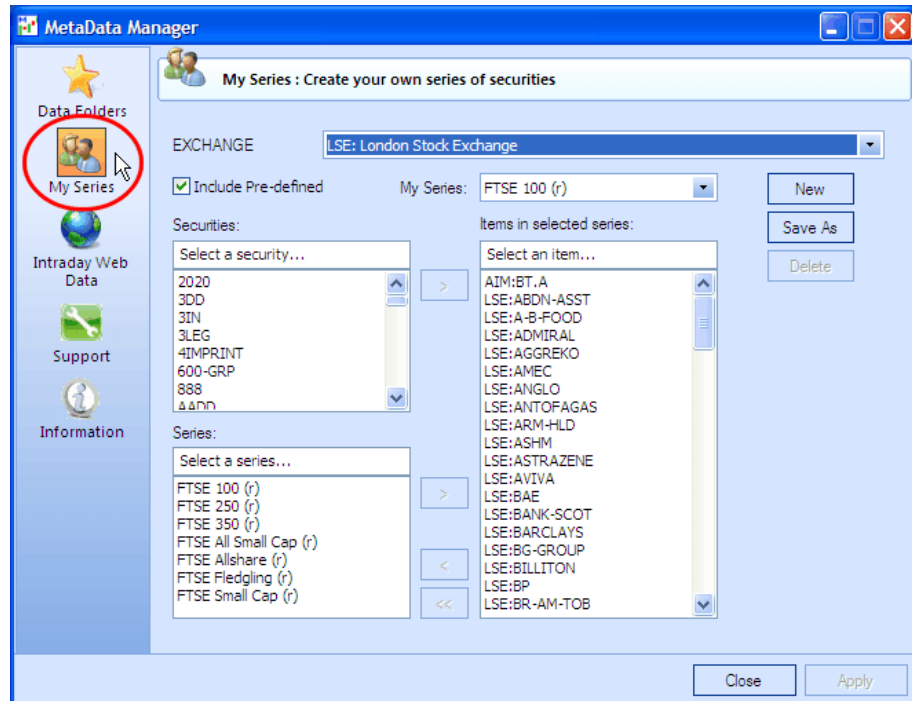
MetaData Manager

Data Folders

My Series

Intraday Web Data

Support

Information

My Series : Create your own series of securities

EXCHANGE

LSE: London Stock Exchange

Include Pre-defined

My Series:

FTSE 100 (r)

New

Save As

Delete

Securities:

Select a security...

2020
3DD
3IN
3LEG
4IMPRINT
600-GRP
888
AADD

>

Items in selected series:

Select an item...

AIM:BT.A
LSE:ABDN-ASST
LSE:A-B-FOOD
LSE:ADMIRAL
LSE:AGGREKO
LSE:AMEC
LSE:ANGLO
LSE:ANTOFAGAS
LSE:ARM-HLD
LSE:ASHM
LSE:ASTRAZENE
LSE:AVIVA
LSE:BAE
LSE:BANK-SCOT
LSE:BARCLAYS
LSE:BG-GROUP
LSE:BILLITON
LSE:BP
LSE:BR-AM-TOB

Series:

Select a series...

FTSE 100 (r)
FTSE 250 (r)
FTSE 350 (r)
FTSE All Small Cap (r)
FTSE Allshare (r)
FTSE Fledgling (r)
FTSE Small Cap (r)

>

<

<<

Close

Apply